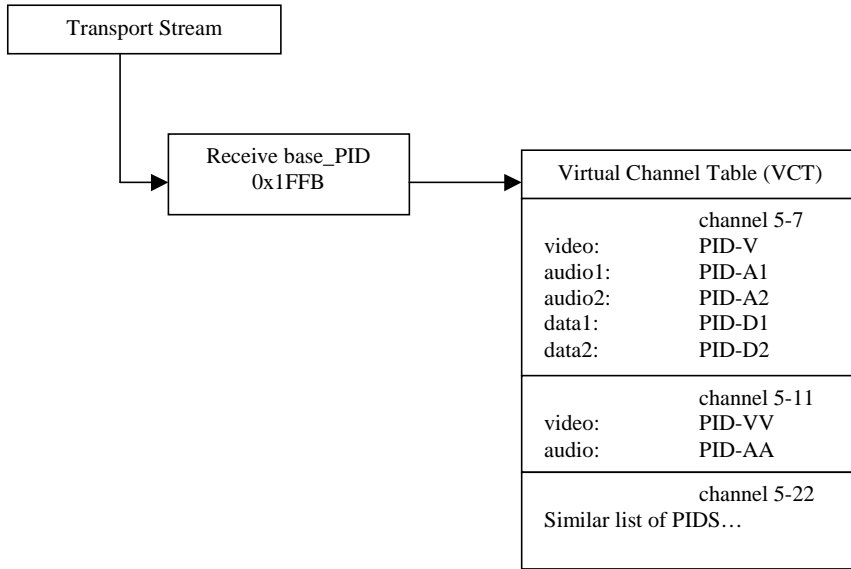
Transport Stream

Receive base_PID
0x1FFB

Virtual Channel Table (VCT)

channel 5-7
video: PID-V
audio1: PID-A1
audio2: PID-A2
data1: PID-D1
data2: PID-D2

channel 5-11
video: PID-VV
audio: PID-AA

channel 5-22
Similar list of PIDS…